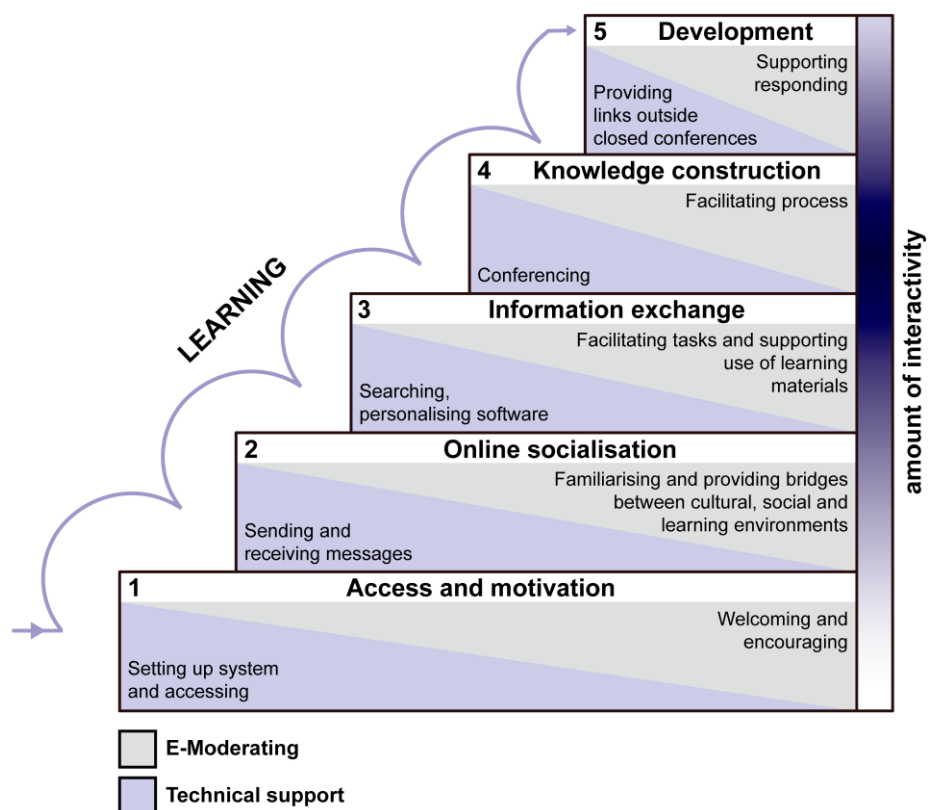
5 Development

Supporting responding

Providing links outside closed conferences

4 Knowledge construction

Facilitating process

Conferencing

3 Information exchange

Facilitating tasks and supporting use of learning materials

Searching, personalising software

2 Online socialisation

Familiarising and providing bridges between cultural, social and learning environments

Sending and receiving messages

1 Access and motivation

Welcoming and encouraging

Setting up system and accessing

LEARNING

amount of interactivity

E-Moderating

Technical support